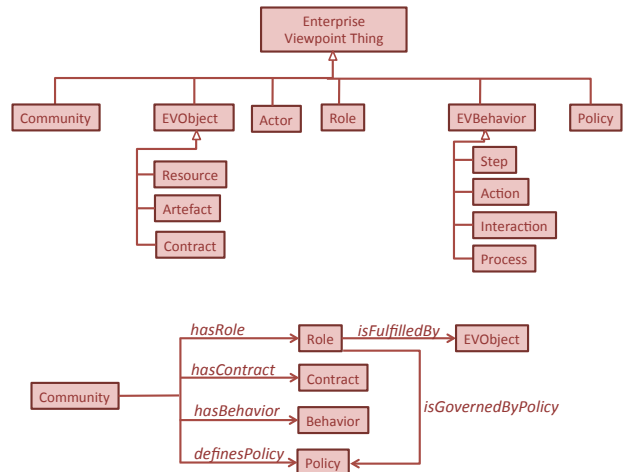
Enterprise Viewpoint Thing

Community

EVObject

Actor

Role

EVBehavior

Policy

Resource

Artefact

Contract

Step

Action

Interaction

Process

hasRole

Role

isFulfilledBy

EVObject

Community

hasContract

Contract

hasBehavior

Behavior

isGovernedByPolicy

definesPolicy

Policy